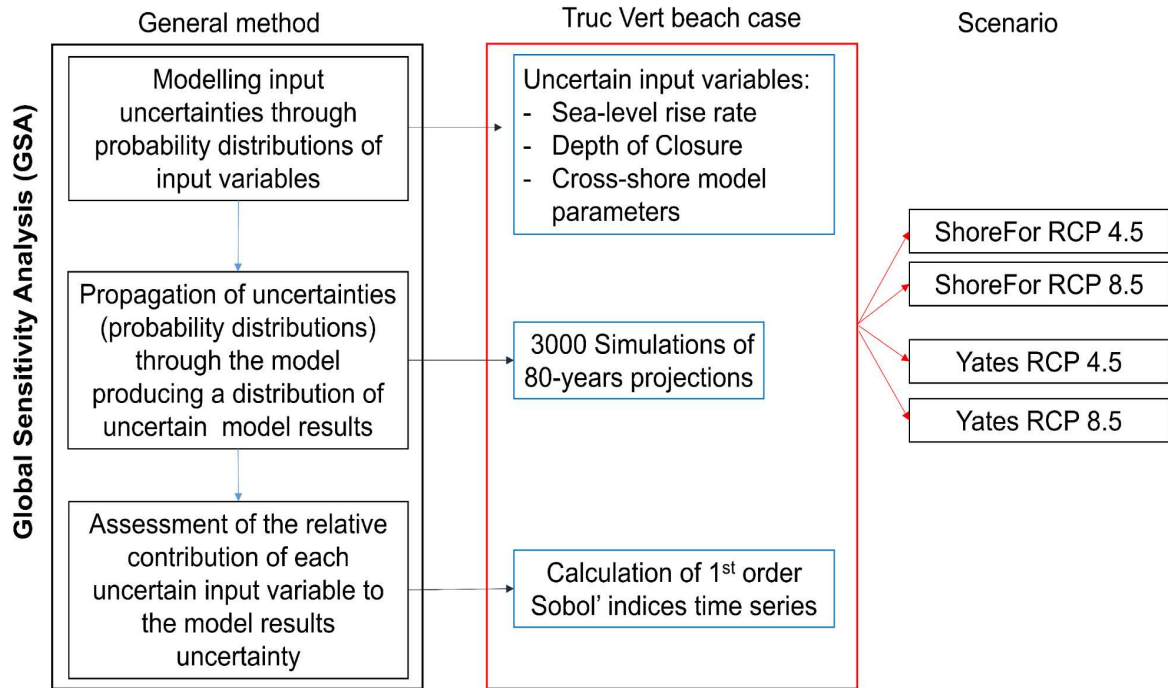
General method

Truc Vert beach case

Scenario

Global Sensitivity Analysis (GSA)

Modelling input uncertainties through probability distributions of input variables

Uncertain input variables:
- Sea-level rise rate
- Depth of Closure
- Cross-shore model parameters

Propagation of uncertainties (probability distributions) through the model producing a distribution of uncertain model results

3000 Simulations of 80-years projections

Assessment of the relative contribution of each uncertain input variable to the model results uncertainty

Calculation of 1$^{st}$ order Sobol' indices time series

ShoreFor RCP 4.5

ShoreFor RCP 8.5

Yates RCP 4.5

Yates RCP 8.5